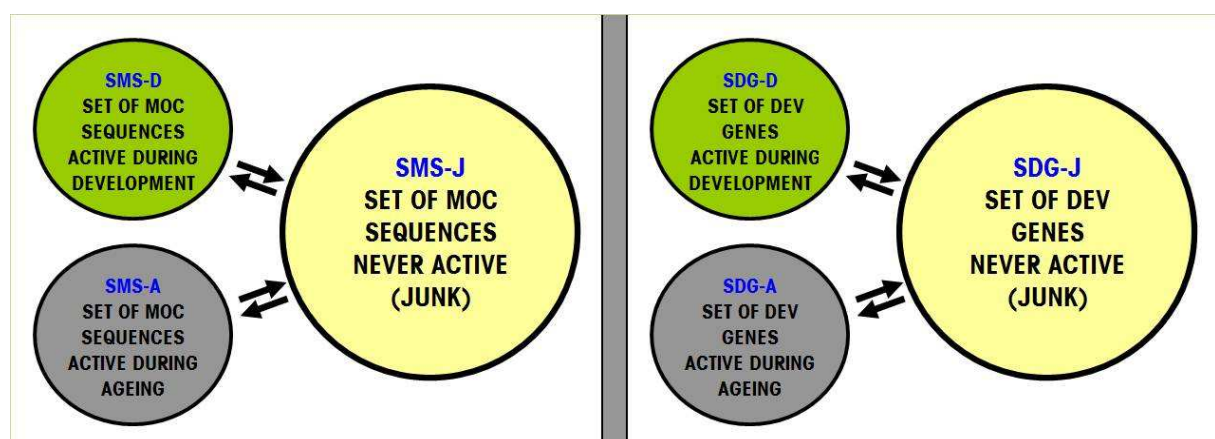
SMS-D
SET OF MOC SEQUENCES ACTIVE DURING DEVELOPMENT

SMS-J
SET OF MOC SEQUENCES NEVER ACTIVE (JUNK)

SMS-A
SET OF MOC SEQUENCES ACTIVE DURING AGEING

SDG-D
SET OF DEV GENES ACTIVE DURING DEVELOPMENT

SDG-J
SET OF DEV GENES NEVER ACTIVE (JUNK)

SDG-A
SET OF DEV GENES ACTIVE DURING AGEING